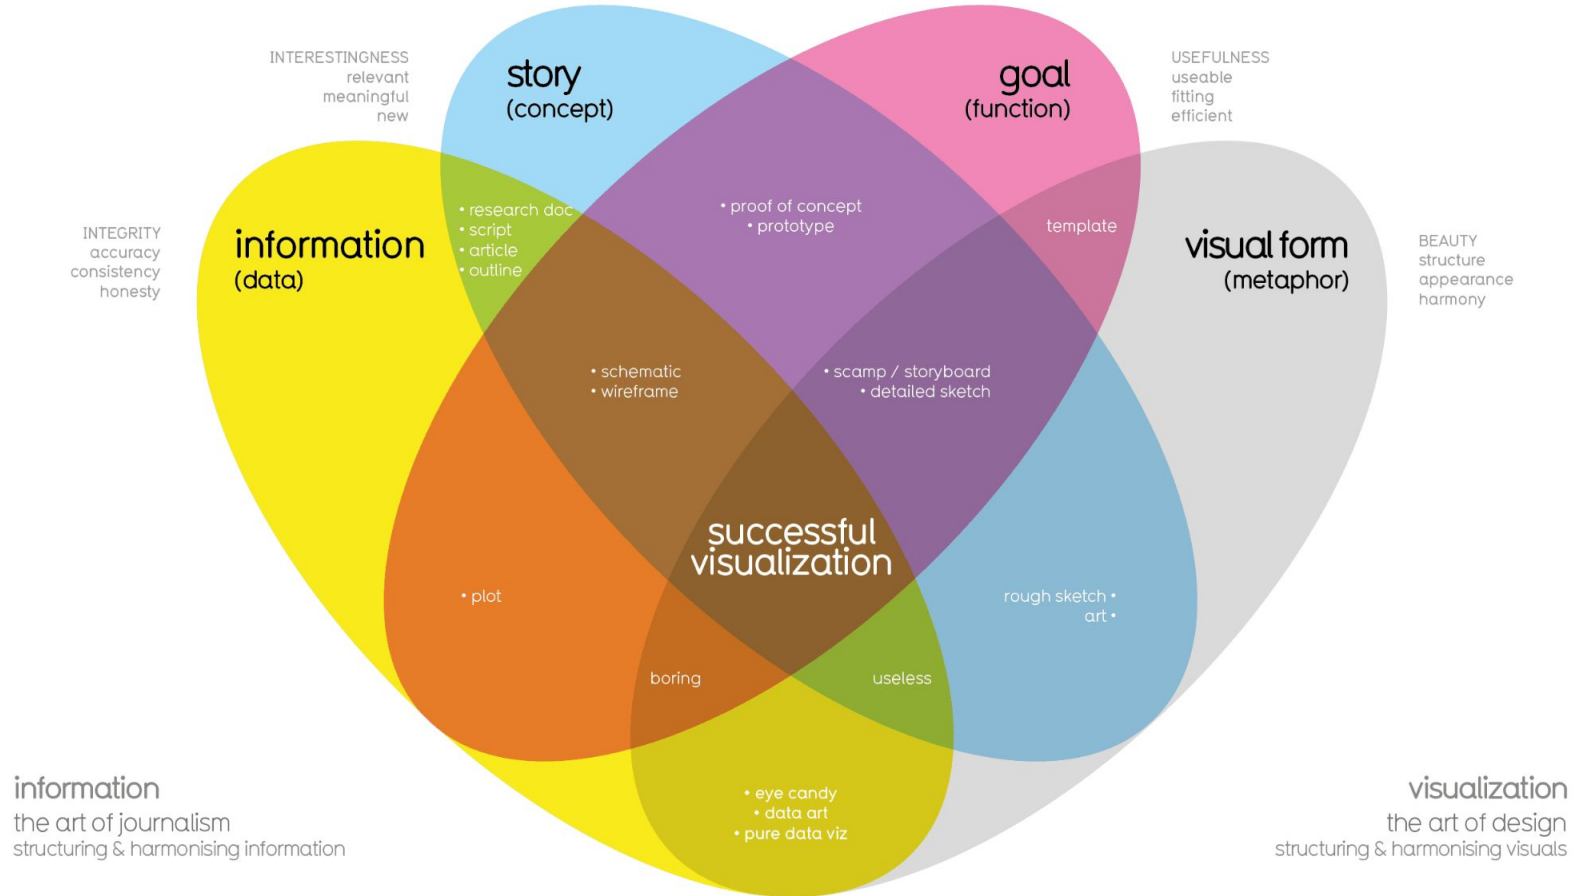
INTERESTINGNESS
relevant
meaningful
new

story
(concept)

goal
(function)

USEFULNESS
useable
fitting
efficient

INTEGRITY
accuracy
consistency
honesty

information
(data)

• research doc
• script
• article
• outline

• proof of concept
• prototype

template

visual form
(metaphor)

BEAUTY
structure
appearance
harmony

• schematic
• wireframe

• scamp / storyboard
• detailed sketch

successful
visualization

• plot

rough sketch •
art •

boring

useless

• eye candy
• data art
• pure data viz

information
the art of journalism
structuring & harmonising information

visualization
the art of design
structuring & harmonising visuals